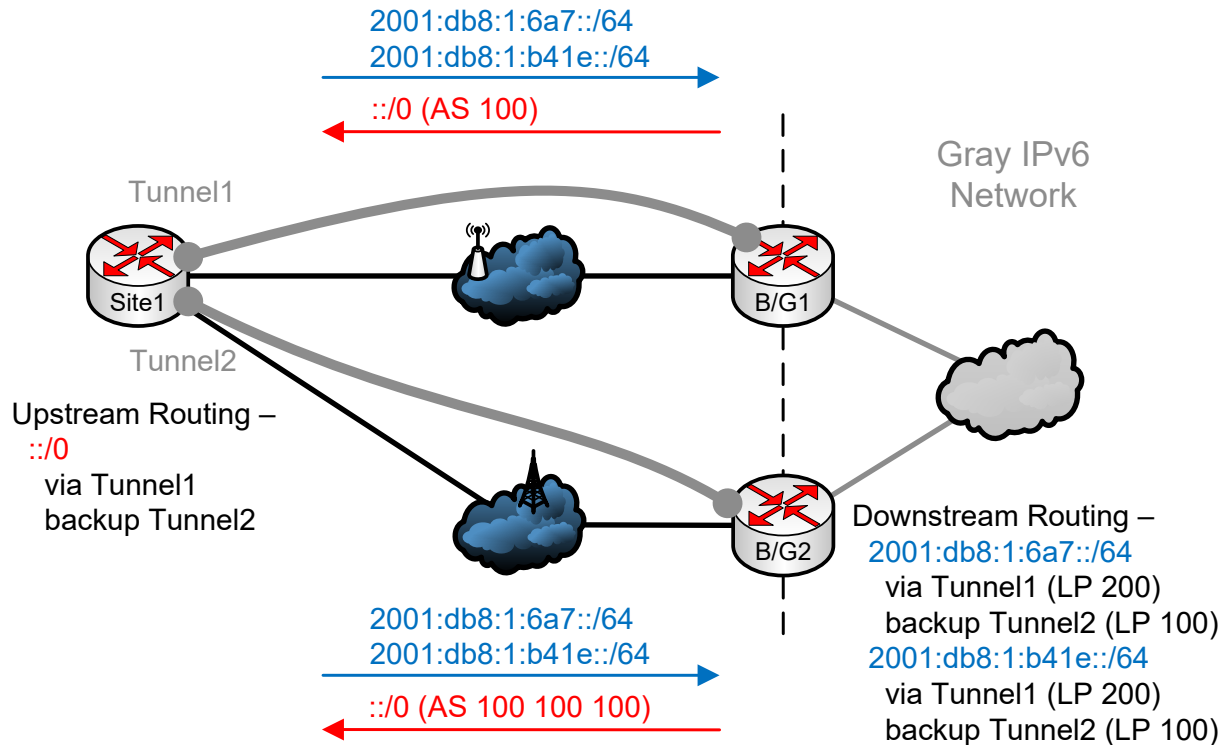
2001:db8:1:6a7::/64
2001:db8:1:b41e::/64

::/0 (AS 100)

Gray IPv6 Network

Tunnel1

Site1

B/G1

Tunnel2

Upstream Routing –
::/0
via Tunnel1
backup Tunnel2

B/G2

Downstream Routing –
2001:db8:1:6a7::/64
via Tunnel1 (LP 200)
backup Tunnel2 (LP 100)
2001:db8:1:b41e::/64
via Tunnel1 (LP 200)
backup Tunnel2 (LP 100)

2001:db8:1:6a7::/64
2001:db8:1:b41e::/64

::/0 (AS 100 100 100)